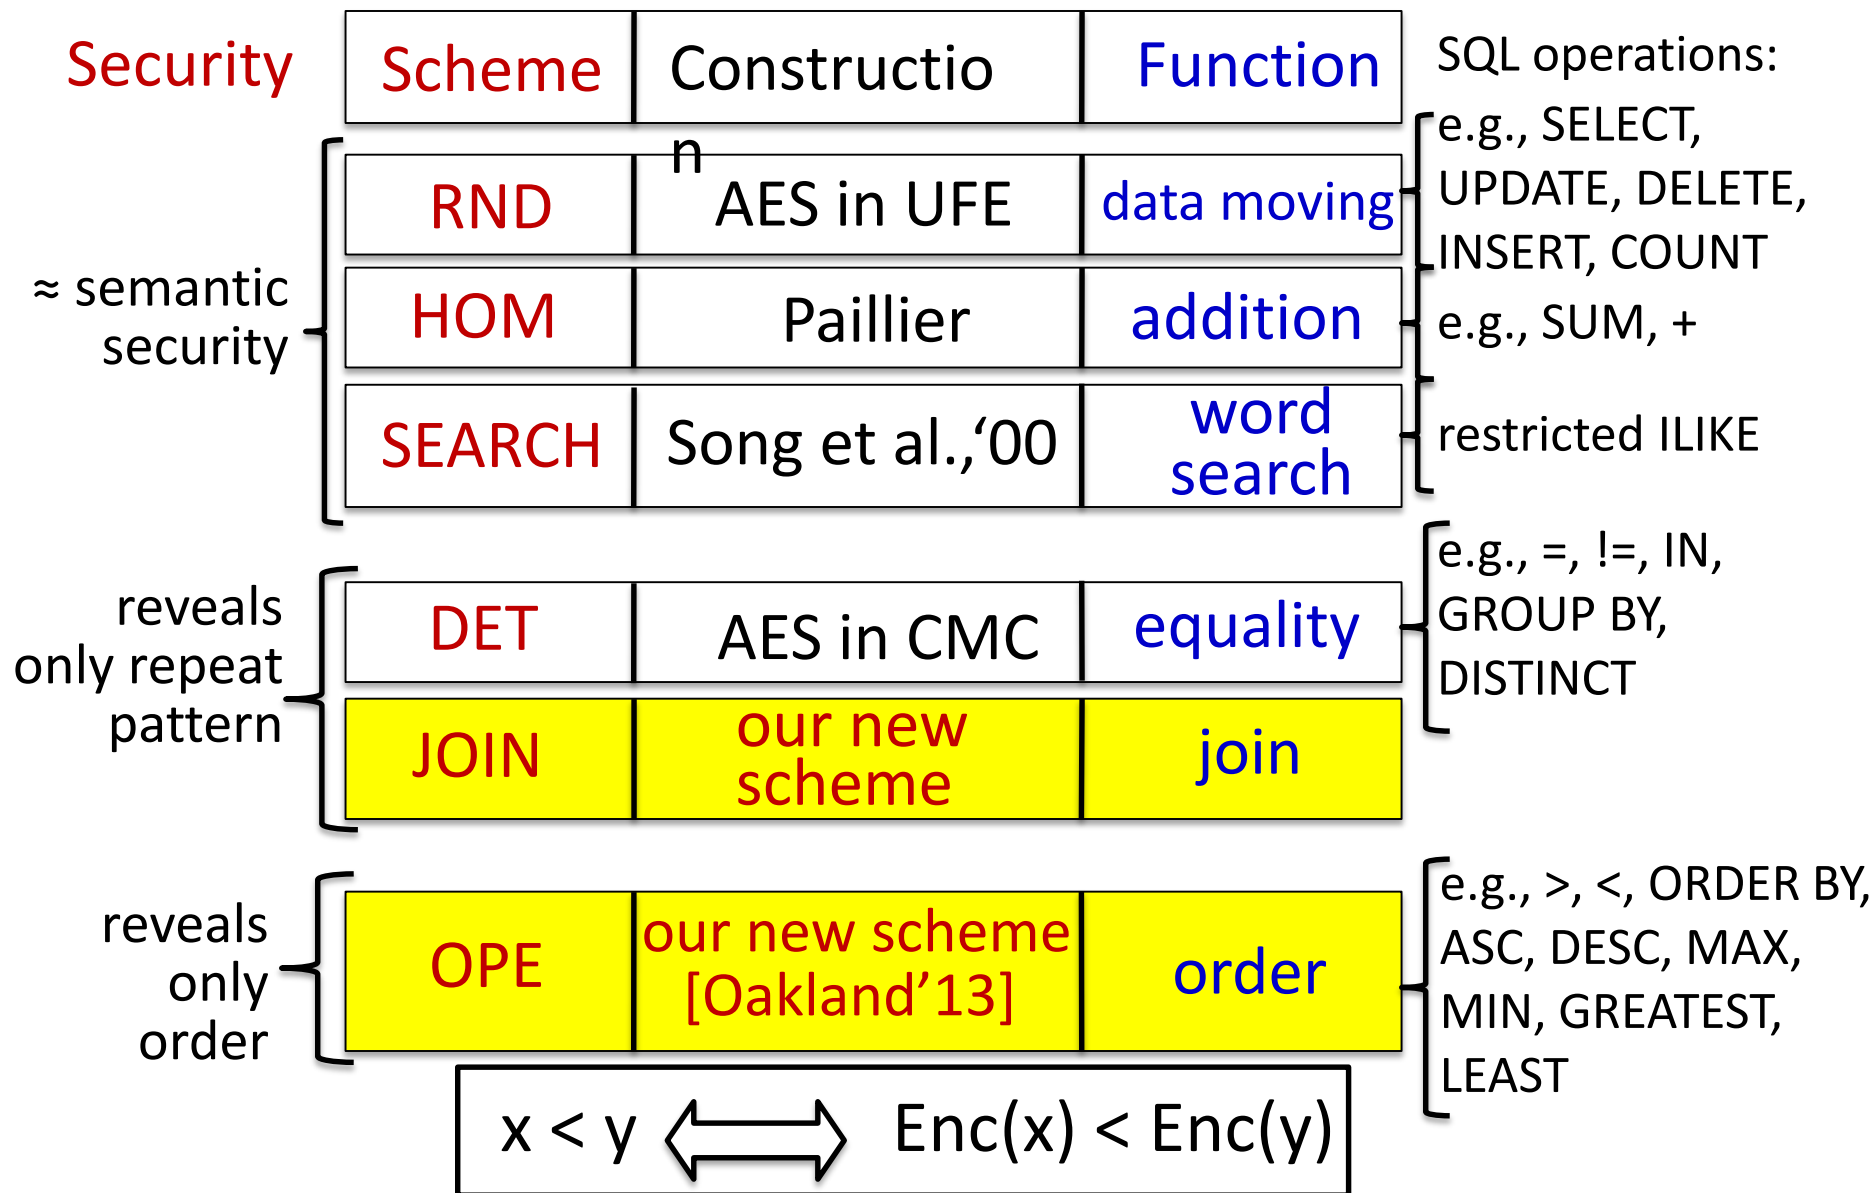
| Security | Scheme | Constructio n | Function | SQL operations: |
|---|---|---|---|---|
| ≈ semantic security | RND | AES in UFE | data moving | e.g., SELECT, UPDATE, DELETE, INSERT, COUNT |
| | HOM | Paillier | addition | e.g., SUM, + |
| | SEARCH | Song et al.,‘00 | word search | restricted ILIKE |
| reveals only repeat pattern | DET | AES in CMC | equality | e.g., =, !=, IN, GROUP BY, DISTINCT |
| | JOIN | our new scheme | join | |
| reveals only order | OPE | our new scheme [Oakland’13] | order | e.g., >, <, ORDER BY, ASC, DESC, MAX, MIN, GREATEST, LEAST |

$x < y \Longleftrightarrow Enc(x) < Enc(y)$